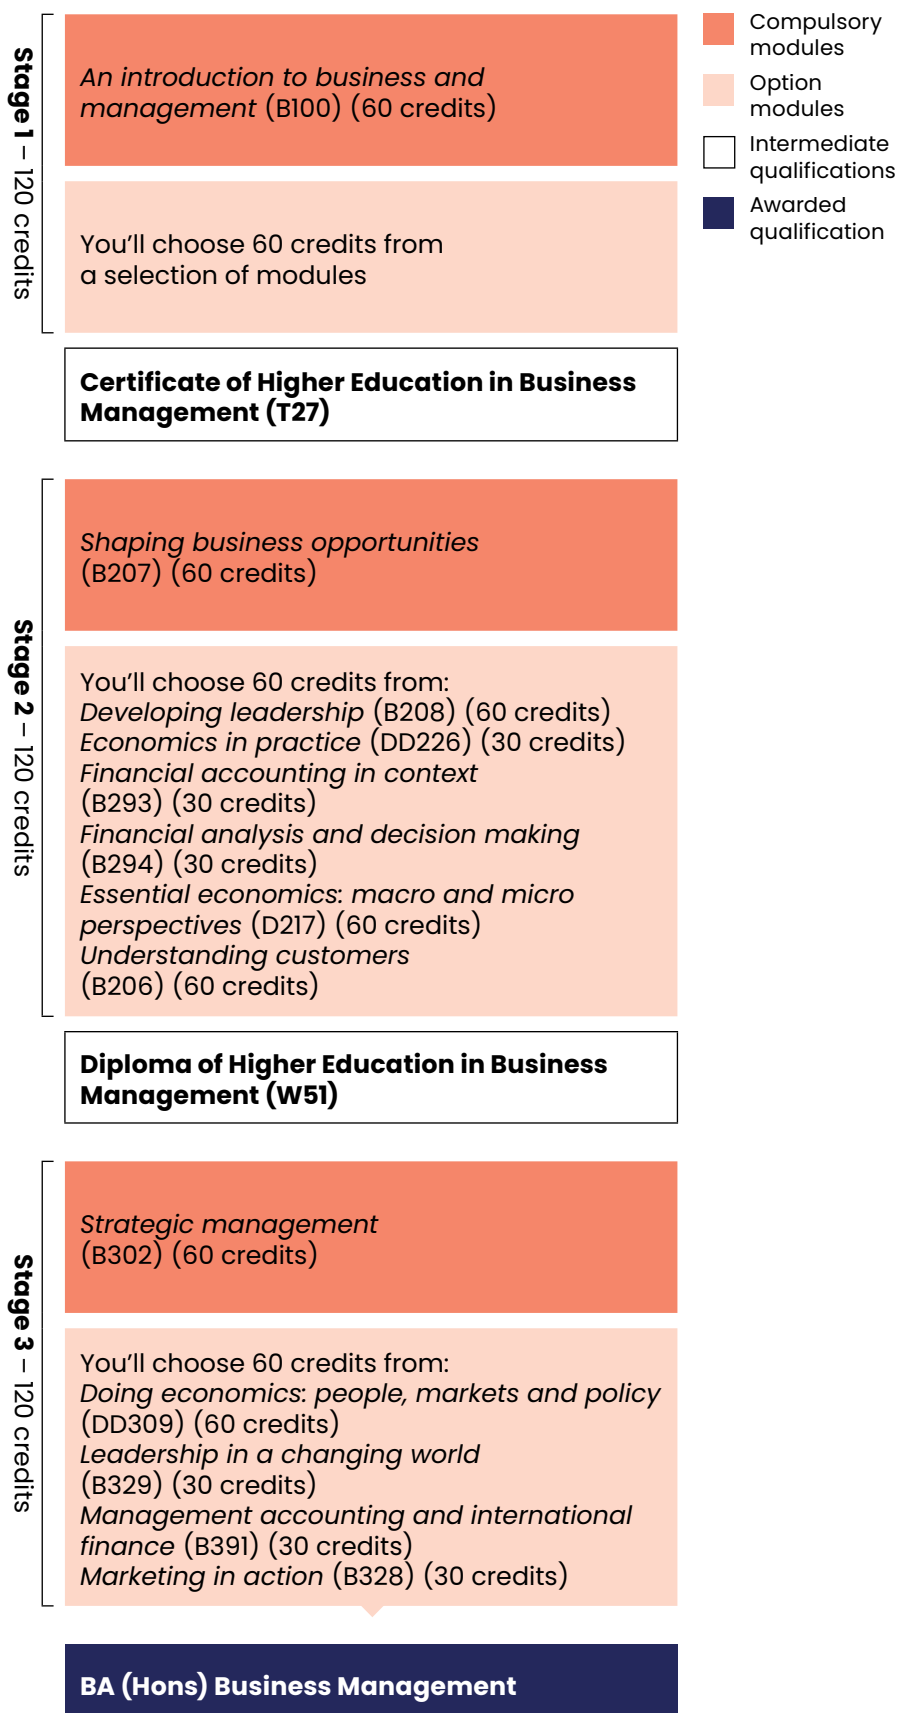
Compulsory modules

Option modules

Intermediate qualifications

Awarded qualification

Stage 1 – 120 credits

An introduction to business and management (B100) (60 credits)

You'll choose 60 credits from a selection of modules

Certificate of Higher Education in Business Management (T27)

Stage 2 – 120 credits

Shaping business opportunities (B207) (60 credits)

You'll choose 60 credits from:
Developing leadership (B208) (60 credits)
Economics in practice (DD226) (30 credits)
Financial accounting in context (B293) (30 credits)
Financial analysis and decision making (B294) (30 credits)
Essential economics: macro and micro perspectives (D217) (60 credits)
Understanding customers (B206) (60 credits)

Diploma of Higher Education in Business Management (W51)

Stage 3 – 120 credits

Strategic management (B302) (60 credits)

You'll choose 60 credits from:
Doing economics: people, markets and policy (DD309) (60 credits)
Leadership in a changing world (B329) (30 credits)
Management accounting and international finance (B391) (30 credits)
Marketing in action (B328) (30 credits)

BA (Hons) Business Management